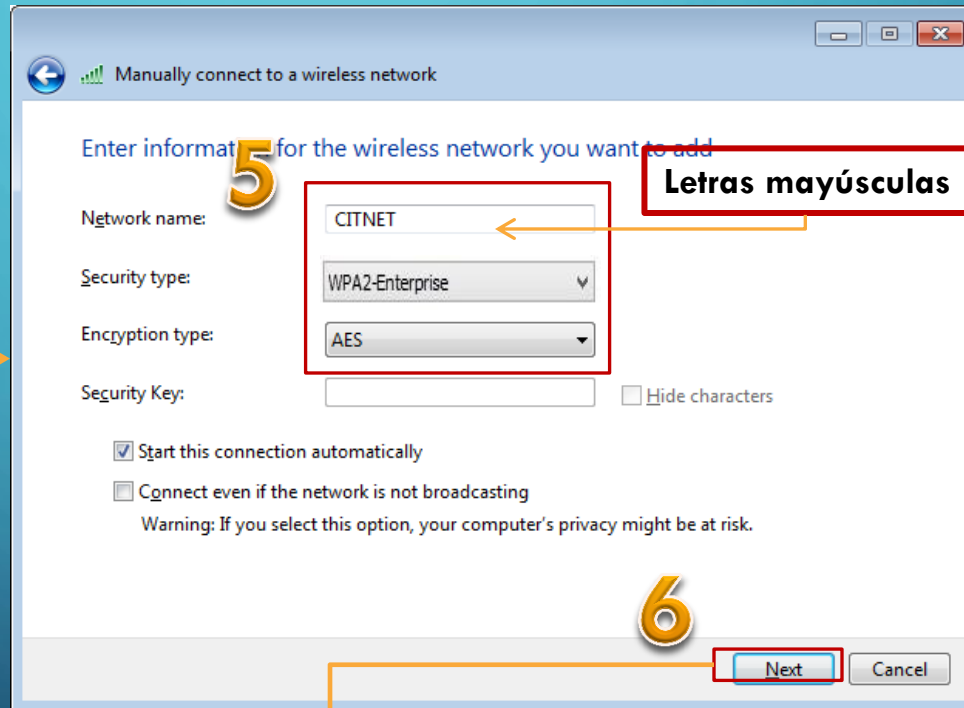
Manually connect to a wireless network

Enter informat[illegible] for the wireless network you want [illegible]

5

Letras mayúsculas

Network name: CITNET

Security type: WPA2-Enterprise

Encryption type: AES

Security Key:

Hide characters

Start this connection automatically

Connect even if the network is not broadcasting

Warning: If you select this option, your computer's privacy might be at risk.

6

Next

Cancel